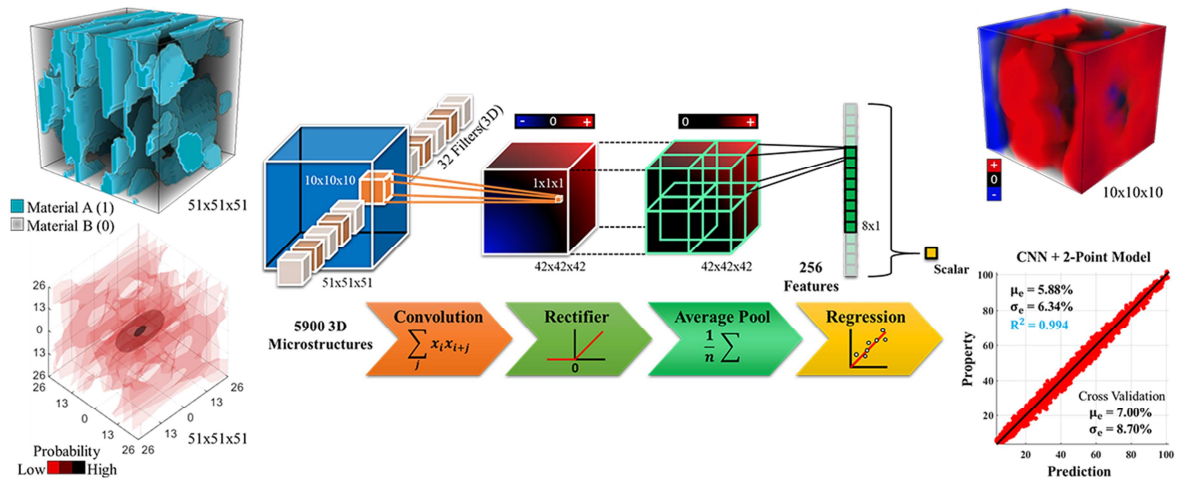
Material A (1)
Material B (0)
51x51x51

26
13
0
13
26
26
13
0
13
26
51x51x51
Probability
Low High

32 Filters(3D)
10x10x10
51x51x51
- 0 +
1x1x1
42x42x42
0 +
42x42x42
8x1
256 Features
Scalar

+
0
-
10x10x10

5900 3D Microstructures
Convolution
$\sum_{j} x_i x_{i+j}$
Rectifier
0
Average Pool
$\frac{1}{n}\sum$
Regression

CNN + 2-Point Model
$\mu_e$ = 5.88%
$\sigma_e$ = 6.34%
$R^2$ = 0.994
Cross Validation
$\mu_e$ = 7.00%
$\sigma_e$ = 8.70%
Property
Prediction
100
80
60
40
20
20
40
60
80
100